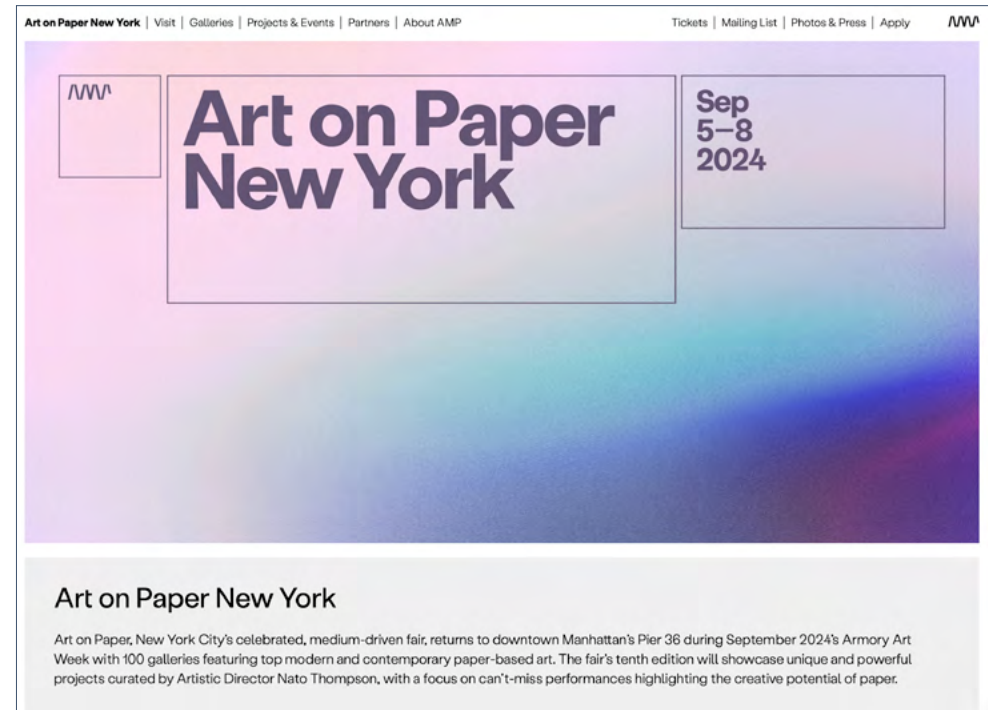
Art on Paper New York | Visit | Galleries | Projects & Events | Partners | About AMP

Tickets | Mailing List | Photos & Press | Apply

ΛWΛ

ΛWΛ

Art on Paper New York

Sep 5–8 2024

Art on Paper New York

Art on Paper, New York City's celebrated, medium-driven fair, returns to downtown Manhattan's Pier 36 during September 2024's Armory Art Week with 100 galleries featuring top modern and contemporary paper-based art. The fair's tenth edition will showcase unique and powerful projects curated by Artistic Director Nato Thompson, with a focus on can't-miss performances highlighting the creative potential of paper.